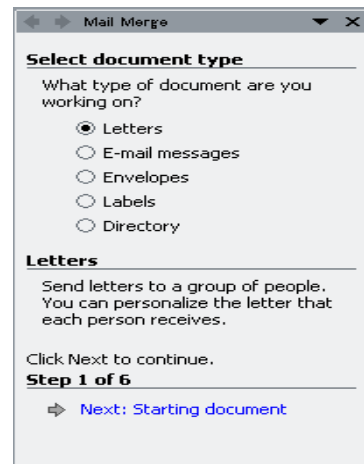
Mail Merge

Select document type

What type of document are you working on?

Letters
E-mail messages
Envelopes
Labels
Directory

Letters

Send letters to a group of people. You can personalize the letter that each person receives.

Click Next to continue.

Step 1 of 6

Next: Starting document